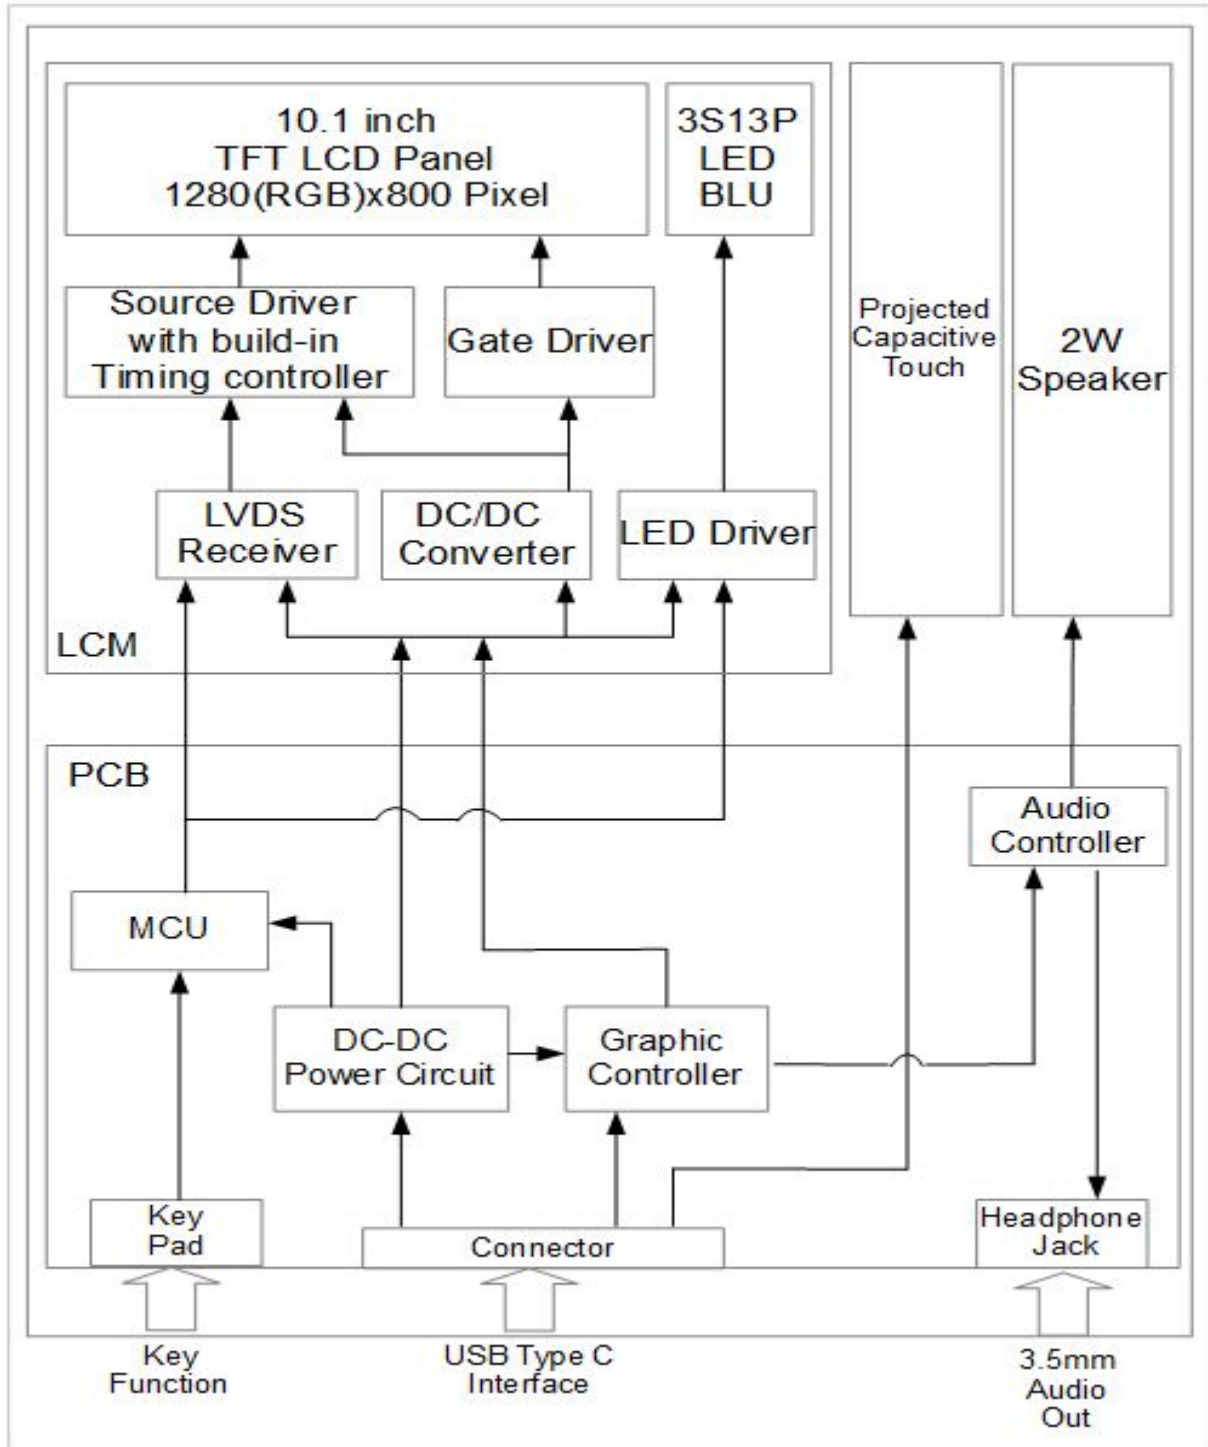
10.1 inch
TFT LCD Panel
1280(RGB)x800 Pixel

3S13P
LED
BLU

Source Driver
with build-in
Timing controller

Gate Driver

Projected
Capacitive
Touch

2W
Speaker

LVDS
Receiver

DC/DC
Converter

LED Driver

LCM

PCB

Audio
Controller

MCU

DC-DC
Power Circuit

Graphic
Controller

Key
Pad

Connector

Headphone
Jack

Key
Function

USB Type C
Interface

3.5mm
Audio
Out